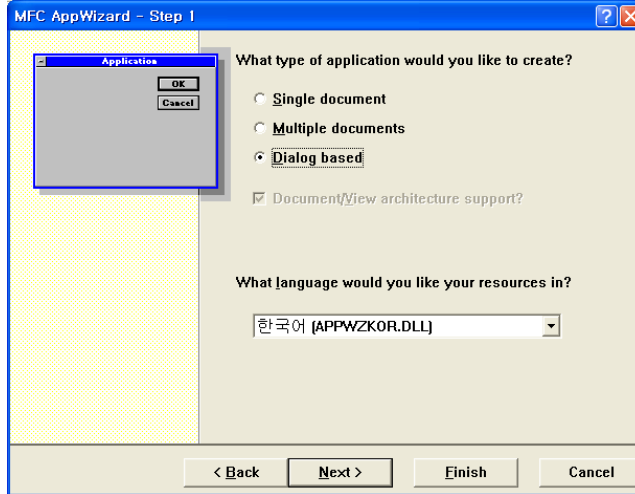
MFC AppWizard - Step 1

Application

OK

Cancel

What type of application would you like to create?

Single document

Multiple documents

Dialog based

Document/View architecture support?

What language would you like your resources in?

한국어 (APPWZKOR.DLL)

< Back

Next >

Finish

Cancel